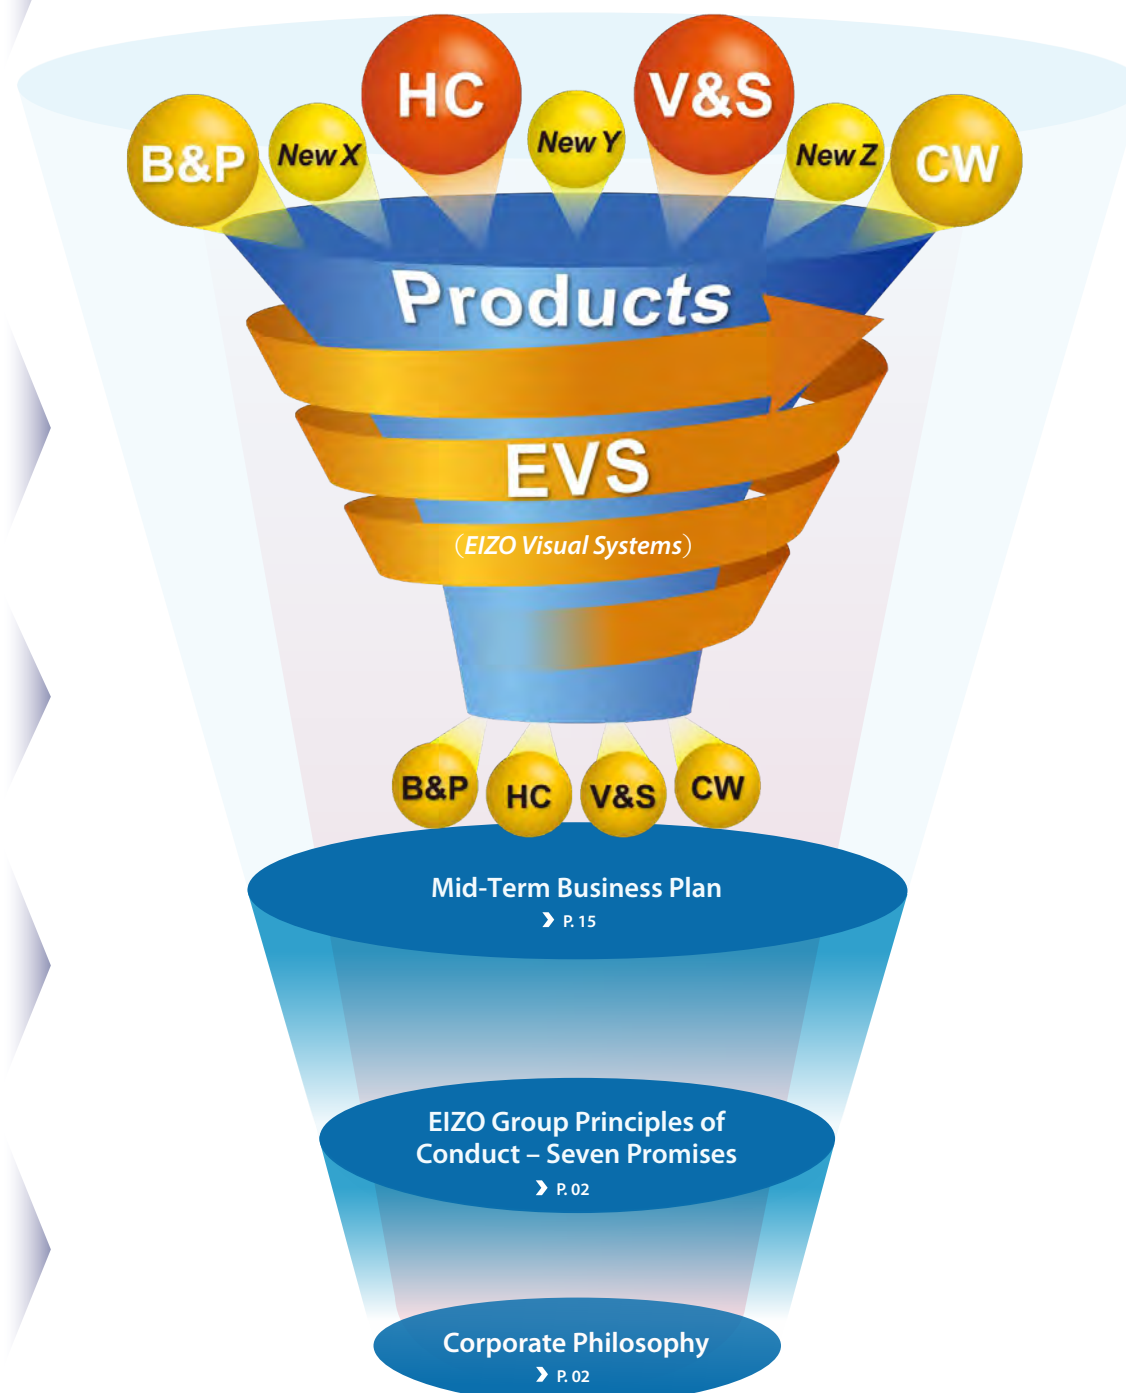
HC

V&S

B&P

New X

New Y

New Z

CW

Products

EVS

(EIZO Visual Systems)

B&P

HC

V&S

CW

Mid-Term Business Plan

› P. 15

EIZO Group Principles of Conduct – Seven Promises

› P. 02

Corporate Philosophy

› P. 02